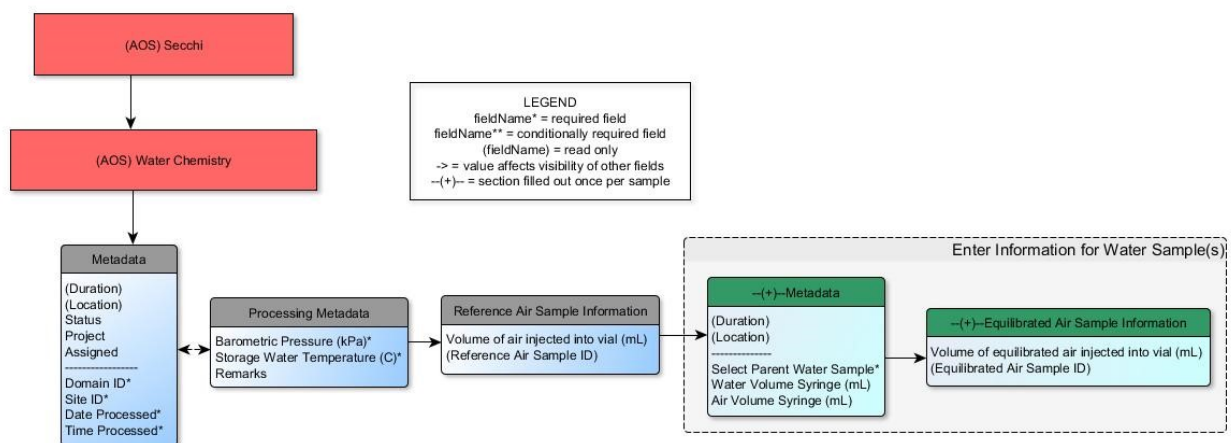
(AOS) Secchi

(AOS) Water Chemistry

LEGEND
fieldName* = required field
fieldName** = conditionally required field
(fieldName) = read only
-> = value affects visibility of other fields
--(+)-- = section filled out once per sample

Metadata
(Duration)
(Location)
Status
Project
Assigned
-----------------
Domain ID*
Site ID*
Date Processed*
Time Processed*

Processing Metadata
Barometric Pressure (kPa)*
Storage Water Temperature (C)*
Remarks

Reference Air Sample Information
Volume of air injected into vial (mL)
(Reference Air Sample ID)

Enter Information for Water Sample(s)

--(+)--Metadata
(Duration)
(Location)
--------------
Select Parent Water Sample*
Water Volume Syringe (mL)
Air Volume Syringe (mL)

--(+)--Equilibrated Air Sample Information
Volume of equilibrated air injected into vial (mL)
(Equilibrated Air Sample ID)